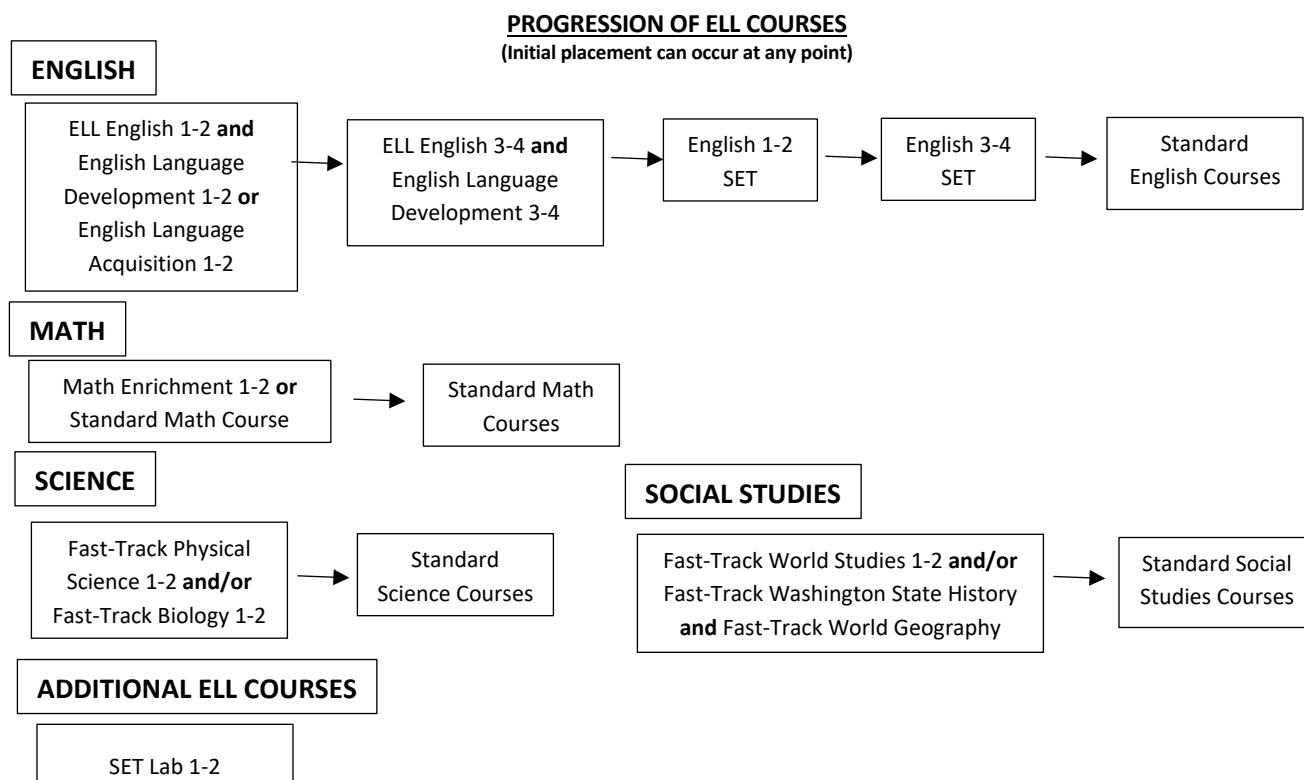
PROGRESSION OF ELL COURSES
(Initial placement can occur at any point)

ENGLISH

ELL English 1-2 and English Language Development 1-2 or English Language Acquisition 1-2

ELL English 3-4 and English Language Development 3-4

English 1-2 SET

English 3-4 SET

Standard English Courses

MATH

Math Enrichment 1-2 or Standard Math Course

Standard Math Courses

SCIENCE

Fast-Track Physical Science 1-2 and/or Fast-Track Biology 1-2

Standard Science Courses

SOCIAL STUDIES

Fast-Track World Studies 1-2 and/or Fast-Track Washington State History and Fast-Track World Geography

Standard Social Studies Courses

ADDITIONAL ELL COURSES

SET Lab 1-2